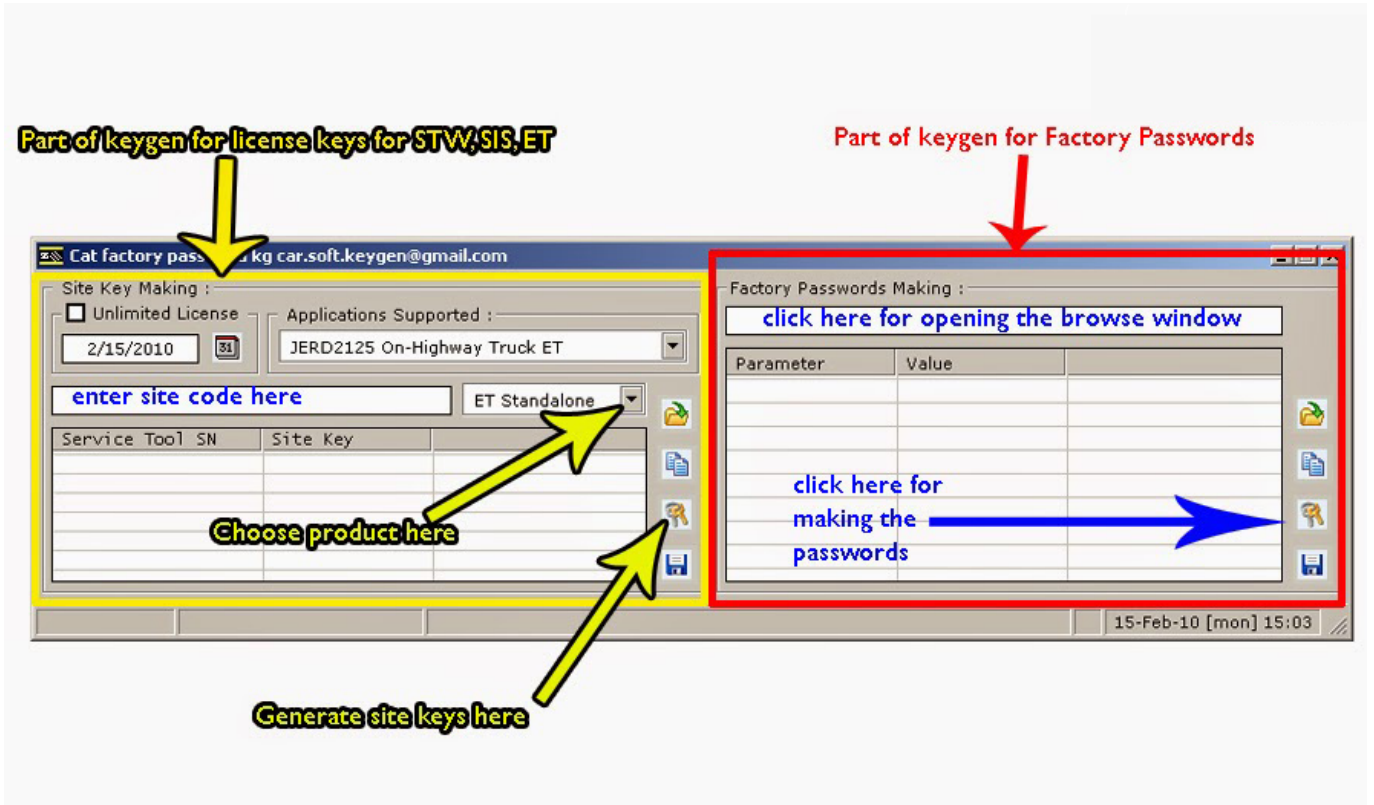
Part of keygen for license keys for STW, SIS, ET

Part of keygen for Factory Passwords

Cat factory pass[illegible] kg car.soft.keygen@gmail.com

Site Key Making :

Unlimited License

2/15/2010

31

Applications Supported :

JERD2125 On-Highway Truck ET

enter site code here

ET Standalone

| Service Tool SN | Site Key |
|---|---|
| | |

Choose product here

Generate site keys here

Factory Passwords Making :

click here for opening the browse window

| Parameter | Value |
|---|---|
| | |

click here for making the passwords

15-Feb-10 [mon] 15:03